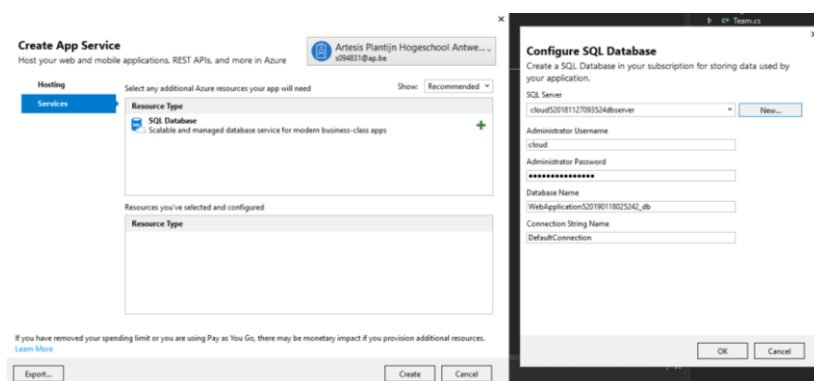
Create App Service
Host your web and mobile applications, REST APIs, and more in Azure

Artesis Plantijn Hogeschool Antwe...
s094831@ap.be

Hosting
Services

Select any additional Azure resources your app will need

Show: Recommended

Resource Type

SQL Database
Scalable and managed database service for modern business-class apps

Resources you've selected and configured

Resource Type

If you have removed your spending limit or you are using Pay as You Go, there may be monetary impact if you provision additional resources.
Learn More

Export...

Create

Cancel

Team.cs

Configure SQL Database
Create a SQL Database in your subscription for storing data used by your application.

SQL Server
cloud520181127093524dbserver
New...

Administrator Username
cloud

Administrator Password
••••••••••••••••

Database Name
WebApplication520190118025242_db

Connection String Name
DefaultConnection

OK
Cancel